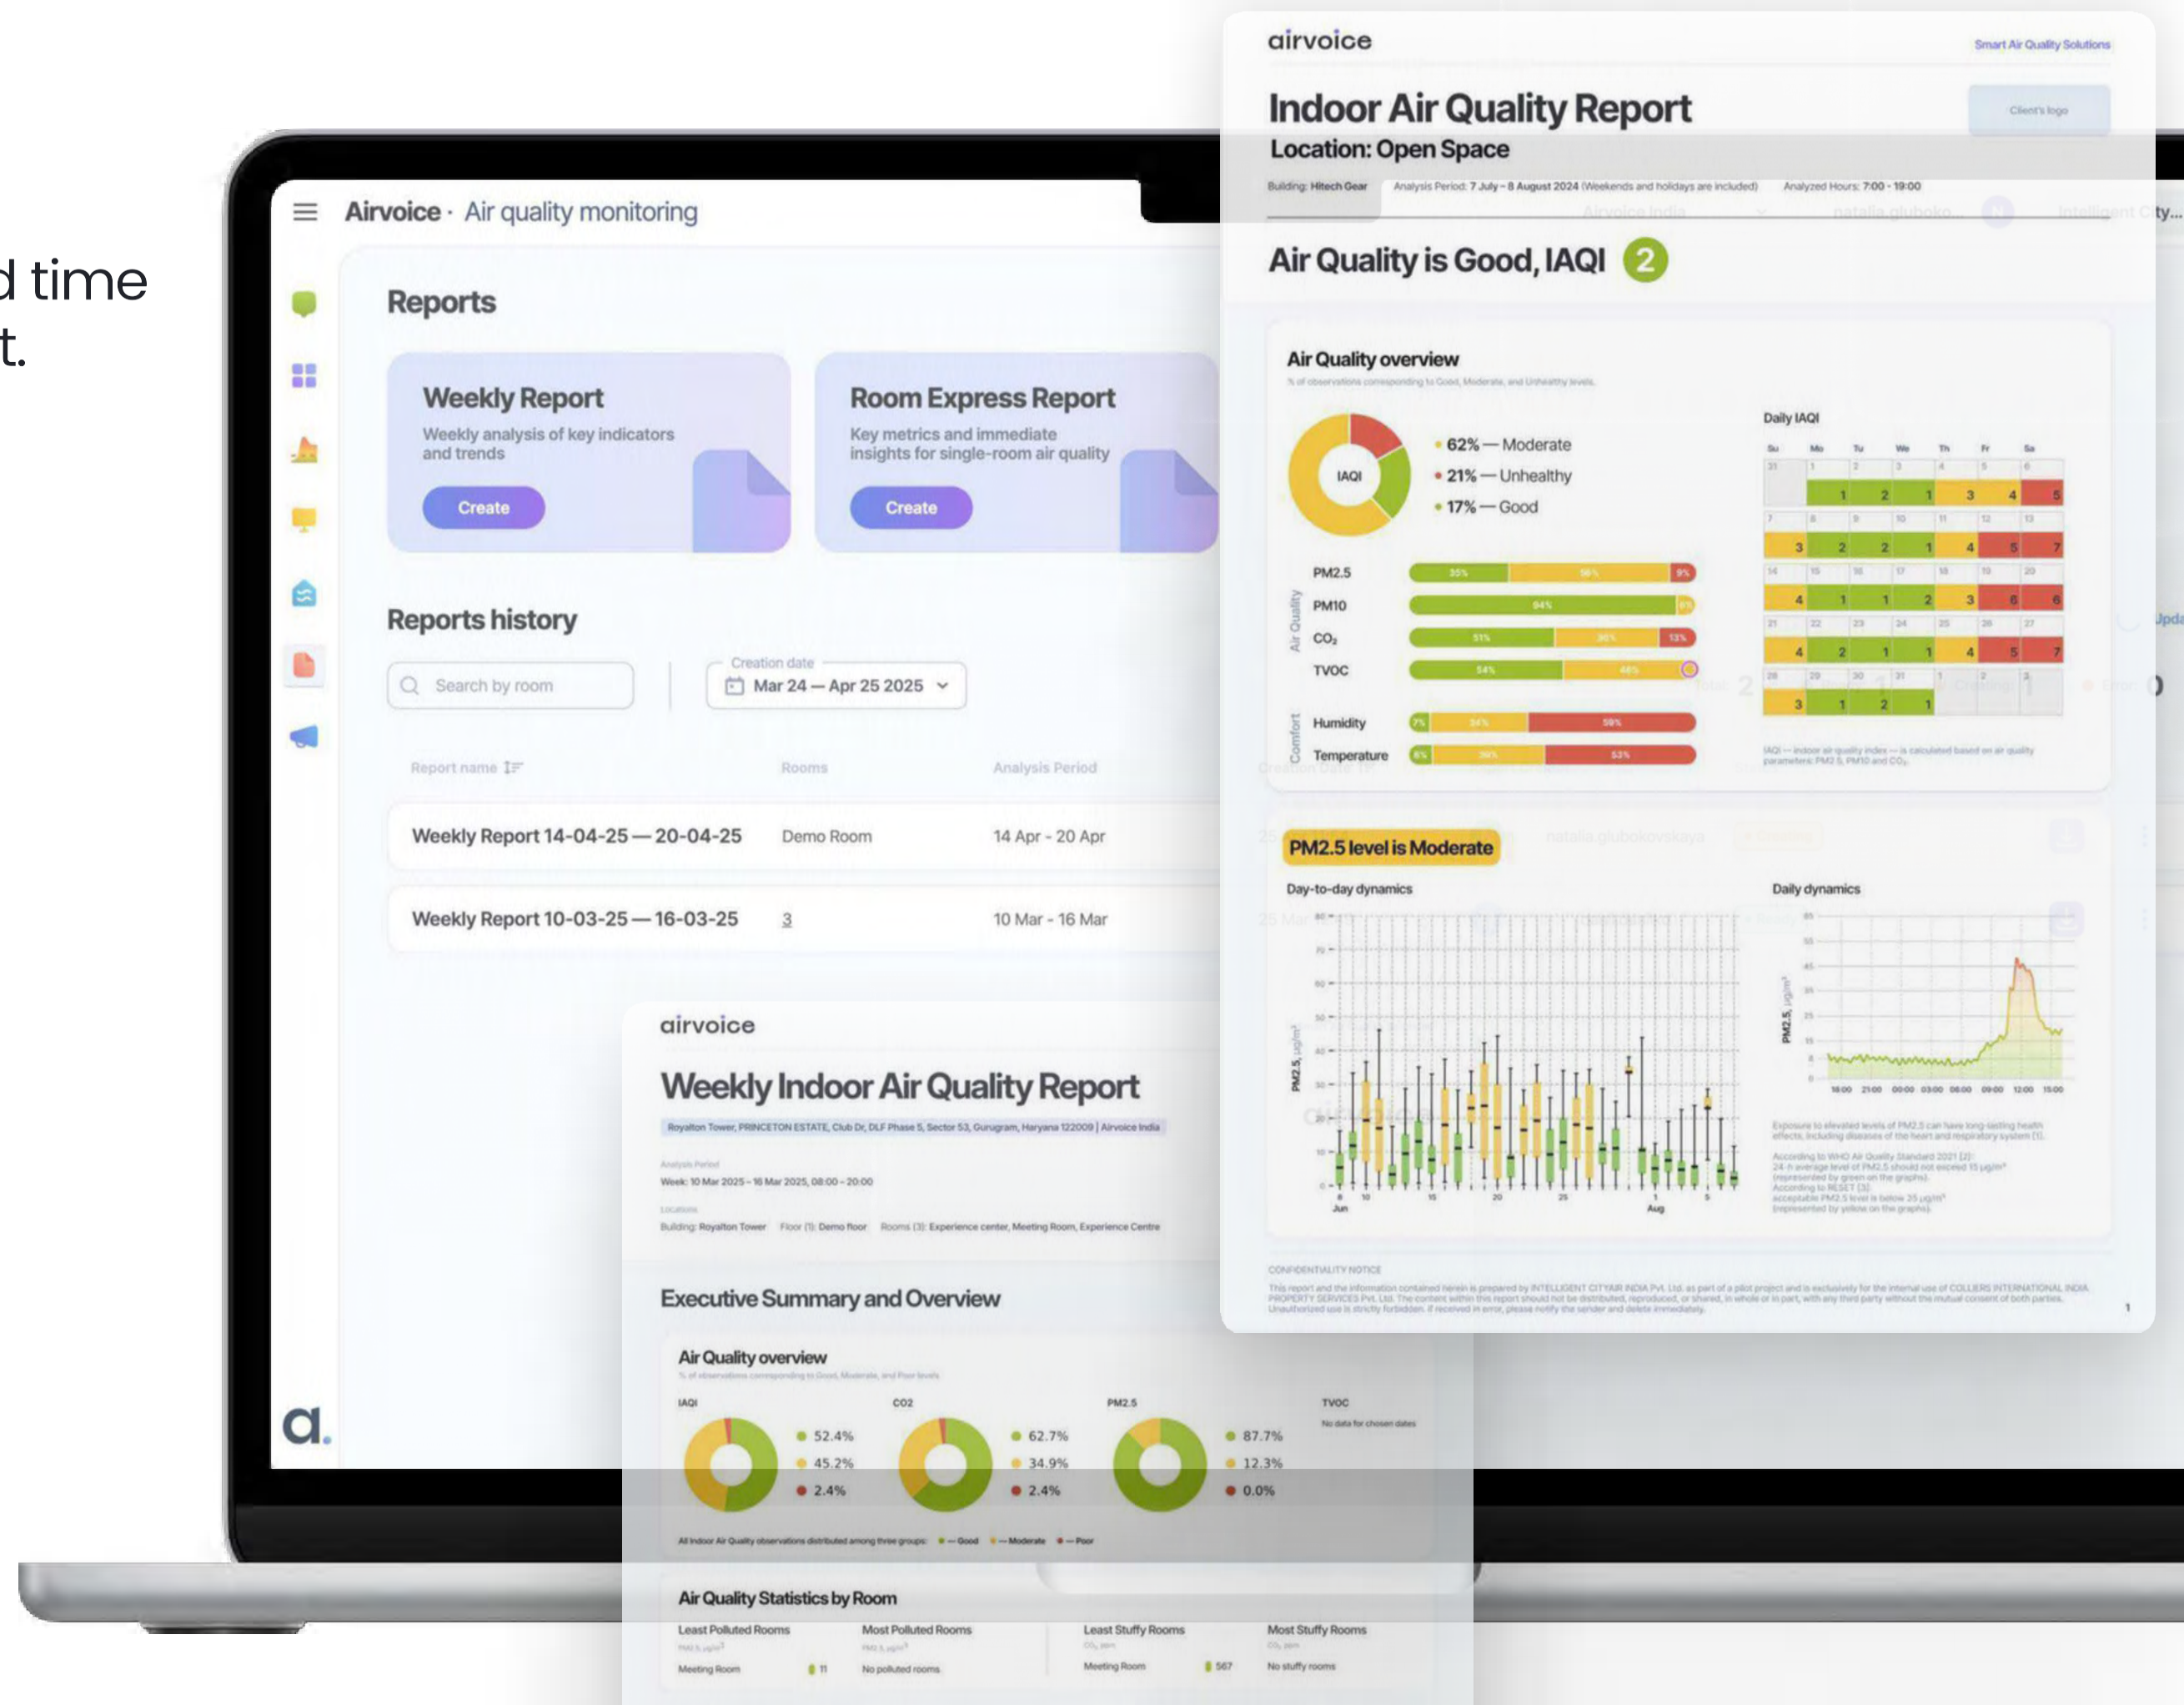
d time
t.

Airvoice · Air quality monitoring

Reports

Weekly Report
Weekly analysis of key indicators and trends
Create

Room Express Report
Key metrics and immediate insights for single-room air quality
Create

Reports history

Search by room

Creation date
Mar 24 — Apr 25 2025

| Report name | Rooms | Analysis Period |
|---|---|---|
| Weekly Report 14-04-25 — 20-04-25 | Demo Room | 14 Apr - 20 Apr |
| Weekly Report 10-03-25 — 16-03-25 | 3 | 10 Mar - 16 Mar |

airvoice
Smart Air Quality Solutions
Client's logo

Indoor Air Quality Report
Location: Open Space

Building: Hitech Gear Analysis Period: 7 July - 8 August 2024 (Weekends and holidays are included) Analyzed Hours: 7:00 - 19:00

Air Quality is Good, IAQI 2

Air Quality overview

IAQI
62% — Moderate
21% — Unhealthy
17% — Good

Daily IAQI

Air Quality
PM2.5
PM10
$CO_2$
TVOC

Comfort
Humidity
Temperature

PM2.5 level is Moderate

Day-to-day dynamics

Daily dynamics

airvoice

Weekly Indoor Air Quality Report

Royalton Tower, PRINCETON ESTATE, Club Dr, DLF Phase 5, Sector 53, Gurugram, Haryana 122009 | Airvoice India

Week: 10 Mar 2025 - 16 Mar 2025, 08:00 - 20:00

Building: Royalton Tower Floor (1): Demo floor Rooms (3): Experience center, Meeting Room, Experience Centre

Executive Summary and Overview

Air Quality overview

IAQI
52.4%
45.2%
2.4%

CO2
62.7%
34.9%
2.4%

PM2.5
87.7%
12.3%
0.0%

TVOC
No data for chosen dates

Air Quality Statistics by Room

Least Polluted Rooms
Meeting Room 11

Most Polluted Rooms
No polluted rooms

Least Stuffy Rooms
Meeting Room 567

Most Stuffy Rooms
No stuffy rooms

a.